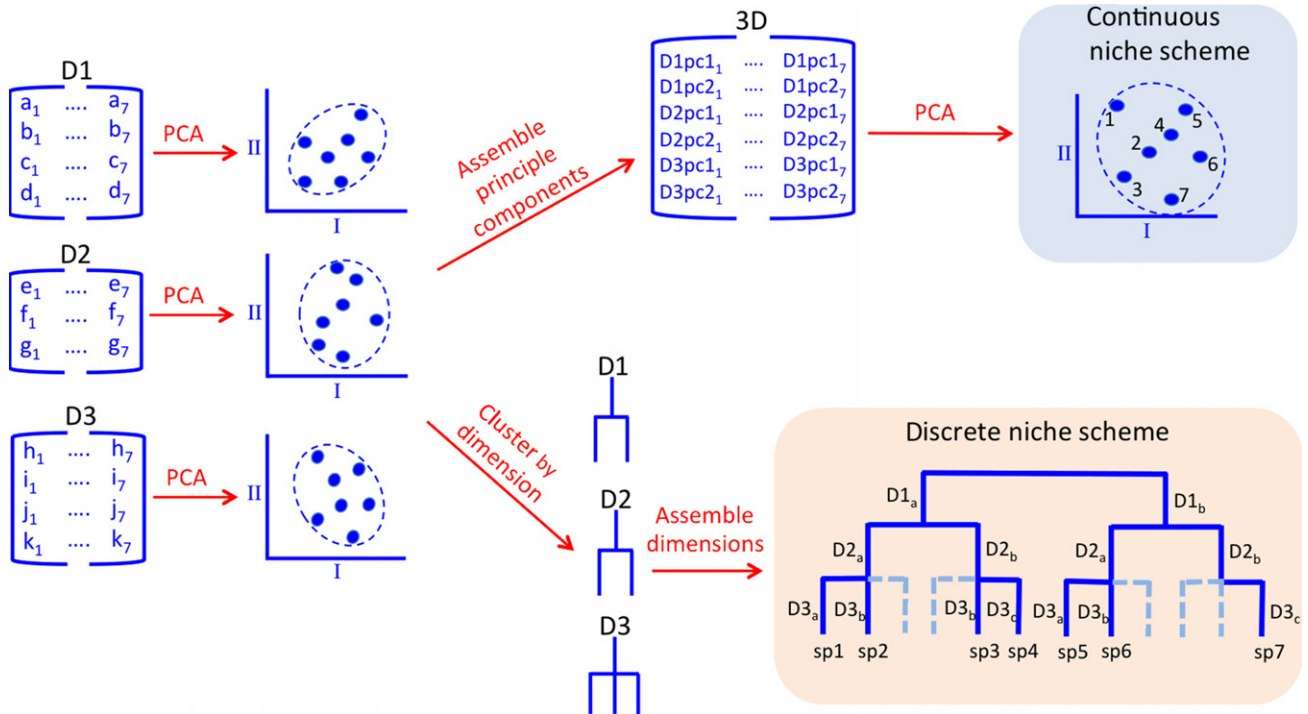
D1
$a_1$ .... $a_7$
$b_1$ .... $b_7$
$c_1$ .... $c_7$
$d_1$ .... $d_7$

PCA

II
I

D2
$e_1$ .... $e_7$
$f_1$ .... $f_7$
$g_1$ .... $g_7$

PCA

II
I

D3
$h_1$ .... $h_7$
$i_1$ .... $i_7$
$j_1$ .... $j_7$
$k_1$ .... $k_7$

PCA

II
I

Assemble principle components

3D
$D1pc1_1$ .... $D1pc1_7$
$D1pc2_1$ .... $D1pc2_7$
$D2pc1_1$ .... $D2pc1_7$
$D2pc2_1$ .... $D2pc2_7$
$D3pc1_1$ .... $D3pc1_7$
$D3pc2_1$ .... $D3pc2_7$

PCA

Continuous niche scheme
II
1 4 5 2 6 3 7
I

Cluster by dimension

D1
D2
D3

Assemble dimensions

Discrete niche scheme
$D1_a$ $D1_b$
$D2_a$ $D2_b$ $D2_a$ $D2_b$
$D3_a$ $D3_b$ $D3_b$ $D3_c$ $D3_a$ $D3_b$ $D3_c$
sp1 sp2 sp3 sp4 sp5 sp6 sp7